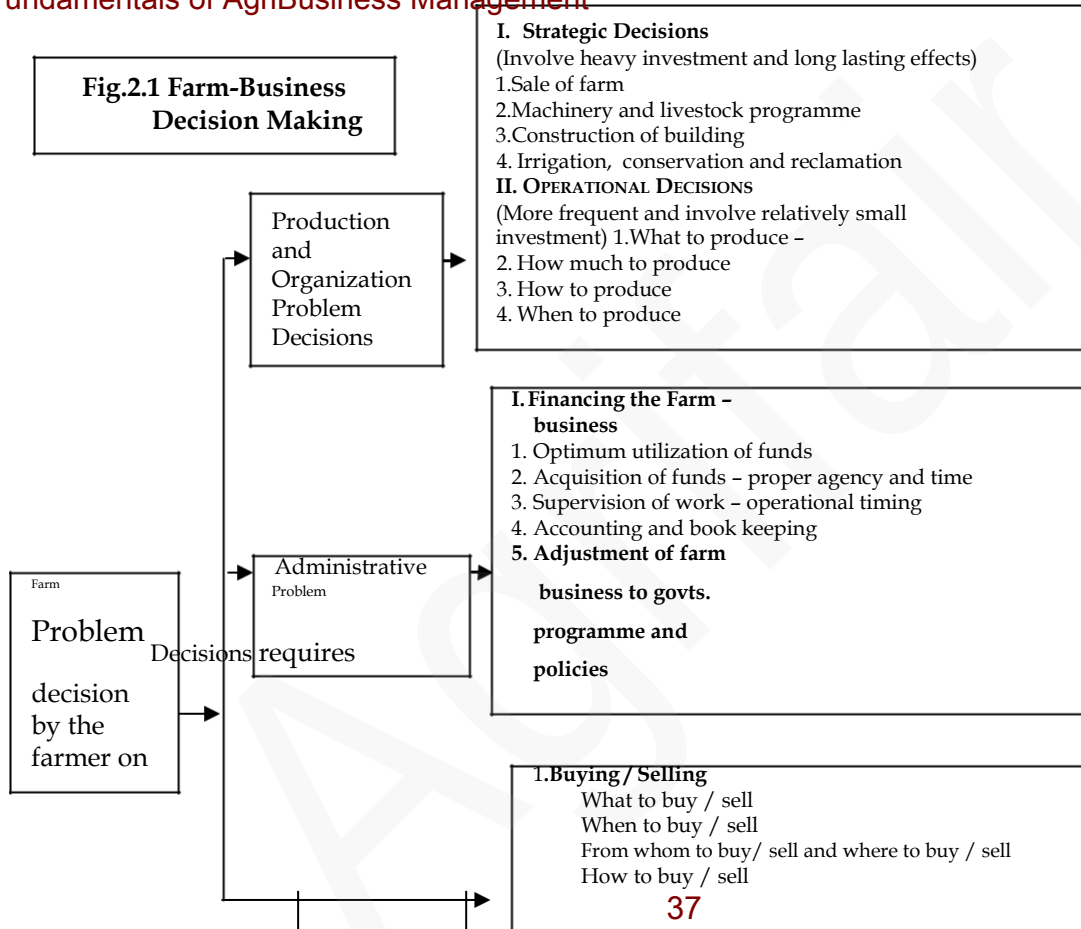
undamentals of AgriBusiness Management

Fig.2.1 Farm-Business Decision Making

I. Strategic Decisions
(Involve heavy investment and long lasting effects)
1.Sale of farm
2.Machinery and livestock programme
3.Construction of building
4. Irrigation, conservation and reclamation
II. OPERATIONAL DECISIONS
(More frequent and involve relatively small investment) 1.What to produce –
2. How much to produce
3. How to produce
4. When to produce

Production and Organization Problem Decisions

I. Financing the Farm – business
1. Optimum utilization of funds
2. Acquisition of funds – proper agency and time
3. Supervision of work – operational timing
4. Accounting and book keeping
5. Adjustment of farm business to govts. programme and policies

Administrative Problem Decisions requires

Farm Problem decision by the farmer on

1.Buying / Selling
What to buy / sell
When to buy / sell
From whom to buy/ sell and where to buy / sell
How to buy / sell

37